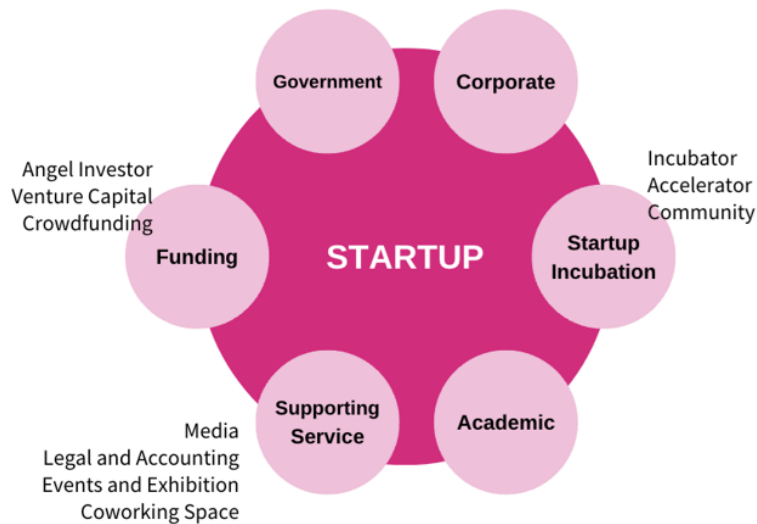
Government

Corporate

Angel Investor
Venture Capital
Crowdfunding

Incubator
Accelerator
Community

Funding

STARTUP

Startup Incubation

Supporting Service

Academic

Media
Legal and Accounting
Events and Exhibition
Coworking Space